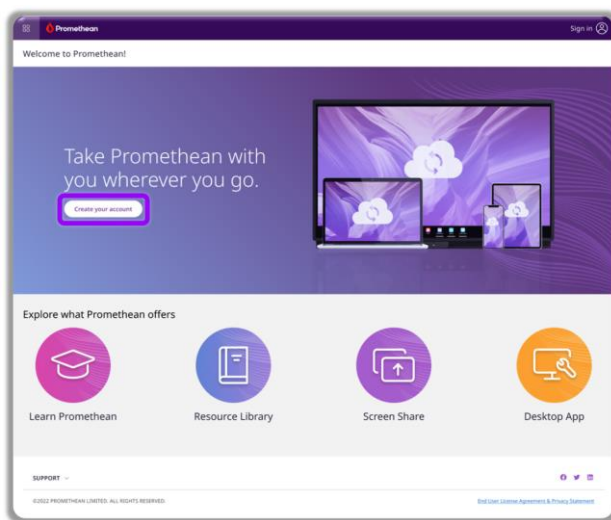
Promethean

Sign in

Welcome to Promethean!

Take Promethean with you wherever you go.

Create your account

Explore what Promethean offers

Learn Promethean

Resource Library

Screen Share

Desktop App

SUPPORT

©2022 PROMETHEAN LIMITED. ALL RIGHTS RESERVED.

End User License Agreement & Privacy Statement